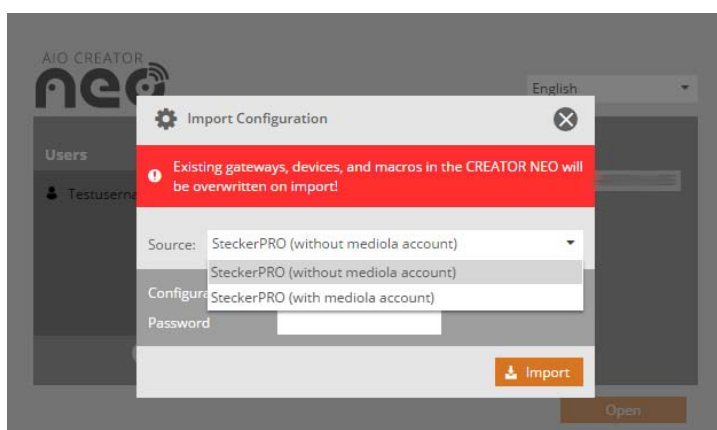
AIO CREATOR
neo

English

Users

Testuserna

Import Configuration

Existing gateways, devices, and macros in the CREATOR NEO will be overwritten on import!

Source: Stecker PRO (without mediola account)

SteckerPRO (without mediola account)
SteckerPRO (with mediola account)

Configura

Password

Import

Open